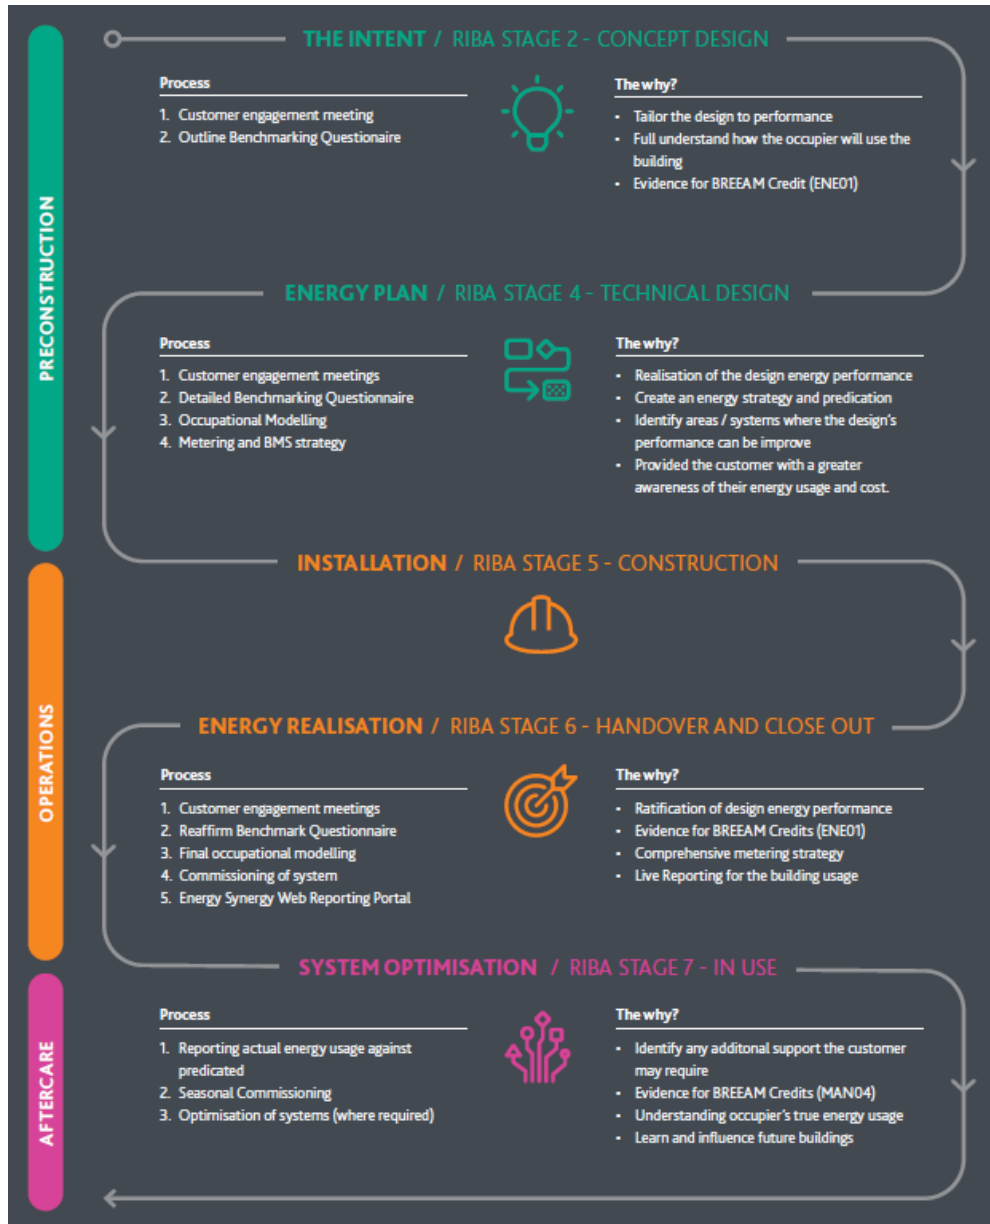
PRECONSTRUCTION

THE INTENT / RIBA STAGE 2 - CONCEPT DESIGN

Process
1. Customer engagement meeting
2. Outline Benchmarking Questionaire

The why?
- Tailor the design to performance
- Full understand how the occupier will use the building
- Evidence for BREEAM Credit (ENE01)

ENERGY PLAN / RIBA STAGE 4 - TECHNICAL DESIGN

Process
1. Customer engagement meetings
2. Detailed Benchmarking Questionnaire
3. Occupational Modelling
4. Metering and BMS strategy

The why?
- Realisation of the design energy performance
- Create an energy strategy and predication
- Identify areas / systems where the design's performance can be improve
- Provided the customer with a greater awareness of their energy usage and cost.

OPERATIONS

INSTALLATION / RIBA STAGE 5 - CONSTRUCTION

ENERGY REALISATION / RIBA STAGE 6 - HANDOVER AND CLOSE OUT

Process
1. Customer engagement meetings
2. Reaffirm Benchmark Questionnaire
3. Final occupational modelling
4. Commissioning of system
5. Energy Synergy Web Reporting Portal

The why?
- Ratification of design energy performance
- Evidence for BREEAM Credits (ENE01)
- Comprehensive metering strategy
- Live Reporting for the building usage

AFTERCARE

SYSTEM OPTIMISATION / RIBA STAGE 7 - IN USE

Process
1. Reporting actual energy usage against predicated
2. Seasonal Commissioning
3. Optimisation of systems (where required)

The why?
- Identify any additonal support the customer may require
- Evidence for BREEAM Credits (MAN04)
- Understanding occupier's true energy usage
- Learn and influence future buildings